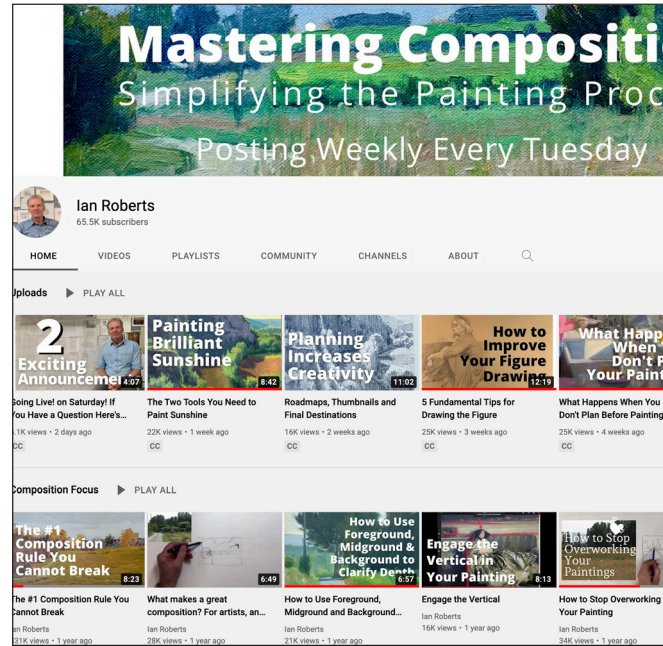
Mastering Compositi
Simplifying the Painting Proc
Posting Weekly Every Tuesday

Ian Roberts
65.5K subscribers

HOME VIDEOS PLAYLISTS COMMUNITY CHANNELS ABOUT

Uploads PLAY ALL

2 Exciting Announcemen 4:07
Going Live! on Saturday! If You Have a Question Here's...
1K views • 2 days ago
CC

Painting Brilliant Sunshine 8:42
The Two Tools You Need to Paint Sunshine
22K views • 1 week ago
CC

Planning Increases Creativity 11:02
Roadmaps, Thumbnails and Final Destinations
16K views • 2 weeks ago
CC

How to Improve Your Figure Drawing 12:19
5 Fundamental Tips for Drawing the Figure
25K views • 3 weeks ago
CC

What Happ When Don't P Your Paint
What Happens When You Don't Plan Before Painting
25K views • 4 weeks ago
CC

Composition Focus PLAY ALL

The #1 Composition Rule You Cannot Break 8:23
The #1 Composition Rule You Cannot Break
Ian Roberts
31K views • 1 year ago

6:49
What makes a great composition? For artists, an...
Ian Roberts
28K views • 1 year ago

How to Use Foreground, Midground & Background to Clarify Depth 6:57
How to Use Foreground, Midground and Background...
Ian Roberts
21K views • 1 year ago

Engage the Vertical in Your Painting 8:13
Engage the Vertical
Ian Roberts
16K views • 1 year ago

How to Stop Overworking Your Paintings
How to Stop Overworking Your Painting
Ian Roberts
34K views • 1 year ago